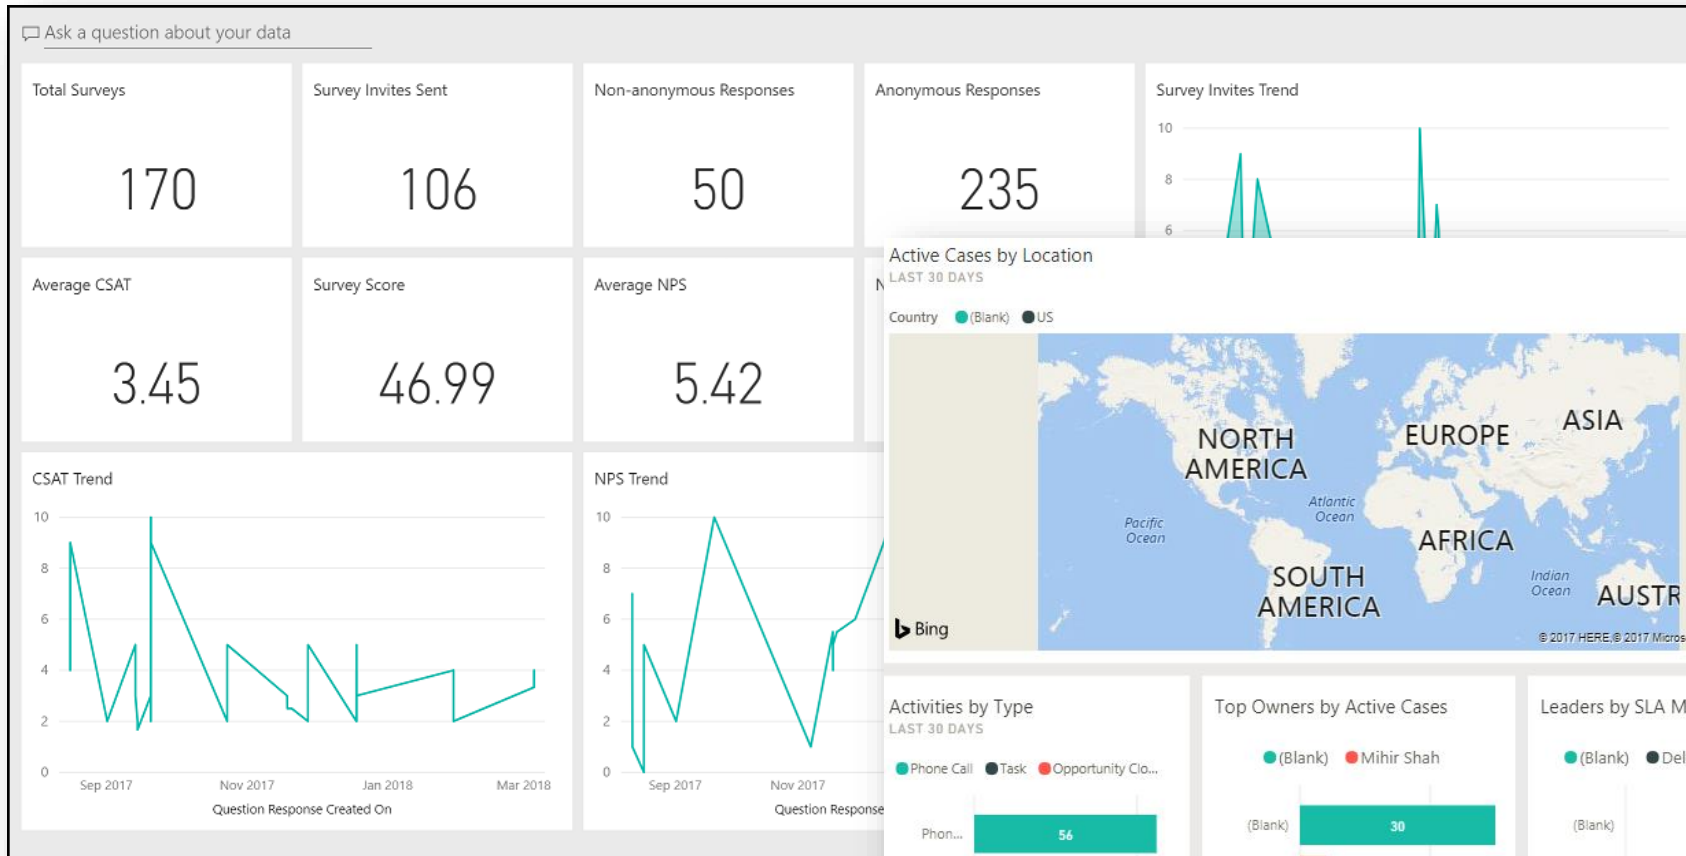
Ask a question about your data

Total Surveys

170

Survey Invites Sent

106

Non-anonymous Responses

50

Anonymous Responses

235

Survey Invites Trend

10
8
6

Average CSAT

3.45

Survey Score

46.99

Average NPS

5.42

N

Active Cases by Location
LAST 30 DAYS

Country (Blank) US

NORTH AMERICA
EUROPE
ASIA
Atlantic Ocean
Pacific Ocean
AFRICA
SOUTH AMERICA
Indian Ocean
AUSTR
Bing
© 2017 HERE, © 2017 Micros

CSAT Trend

10
8
6
4
2
0
Sep 2017
Nov 2017
Jan 2018
Mar 2018
Question Response Created On

NPS Trend

10
8
6
4
2
0
Sep 2017
Nov 2017
Question Response

Activities by Type
LAST 30 DAYS

Phone Call Task Opportunity Clo...

Phon...
56

Top Owners by Active Cases

(Blank) Mihir Shah

(Blank)
30

Leaders by SLA M

(Blank) Del

(Blank)